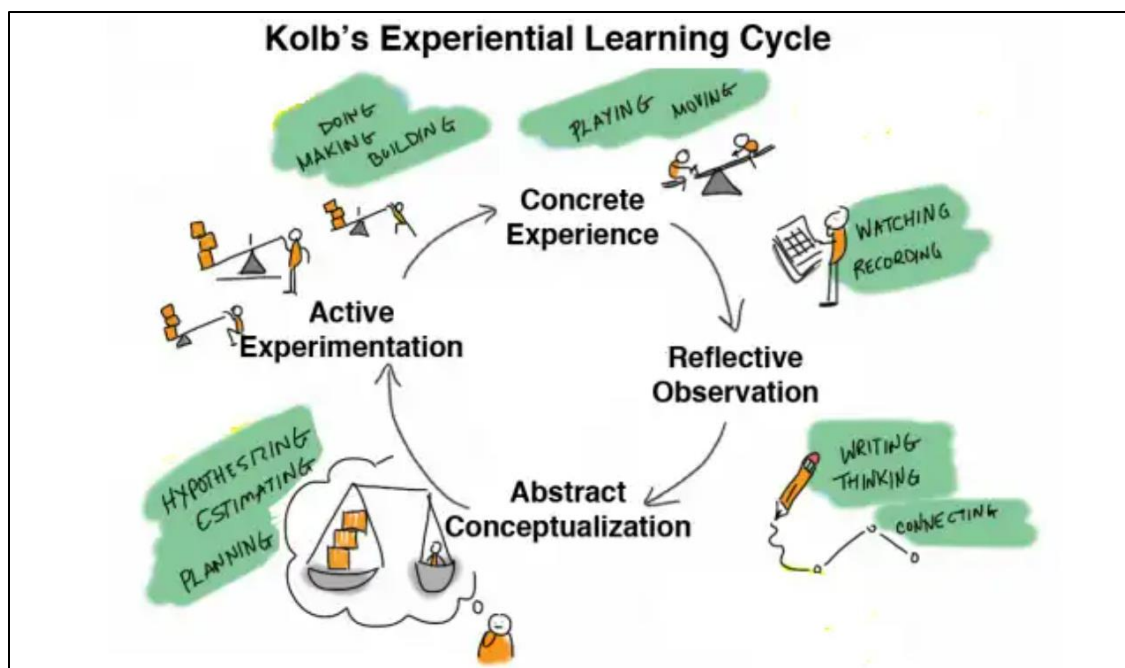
Kolb's Experiential Learning Cycle

DOING
MAKING
BUILDING

PLAYING MOVING

Concrete Experience

WATCHING
RECORDING

Active Experimentation

Reflective Observation

HYPOTHESIZING
ESTIMATING
PLANNING

WRITING
THINKING

Abstract Conceptualization

CONNECTING